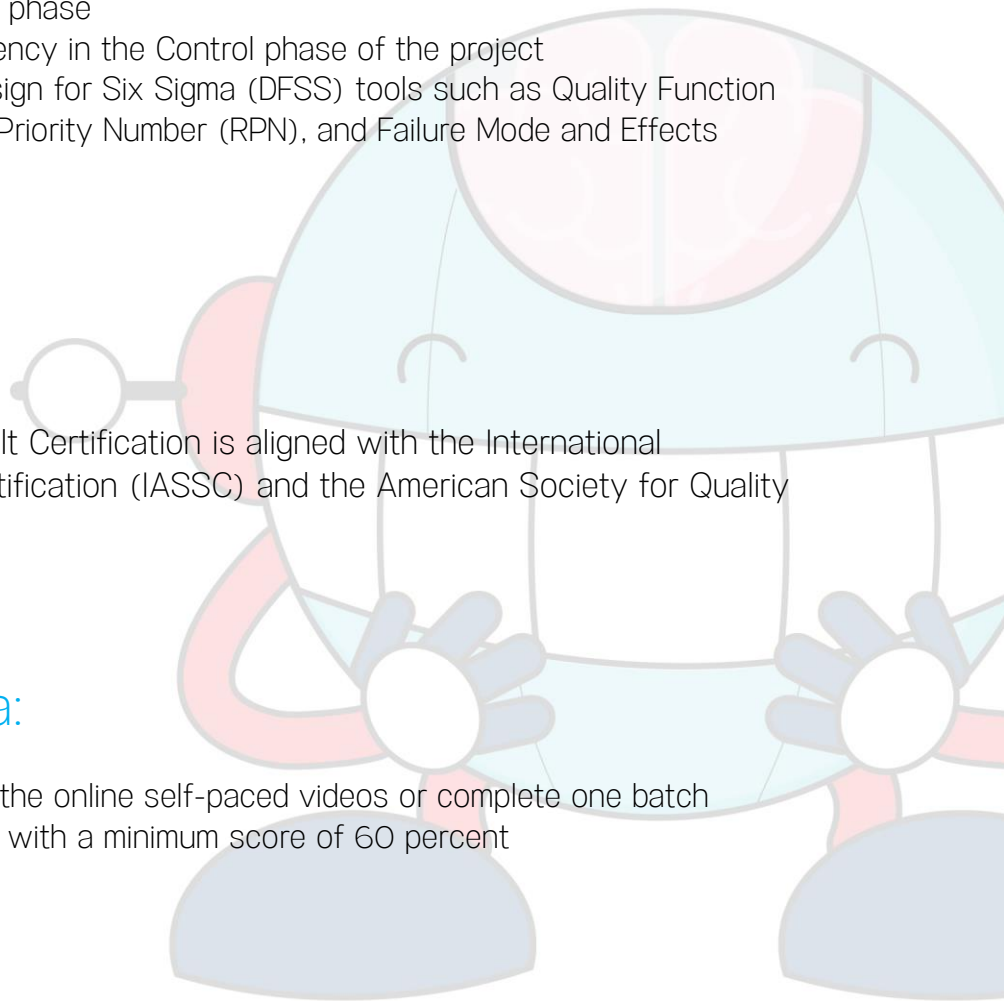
phase
ency in the Control phase of the project
sign for Six Sigma (DFSS) tools such as Quality Function
Priority Number (RPN), and Failure Mode and Effects

lt Certification is aligned with the International
tification (IASSC) and the American Society for Quality

a:

the online self-paced videos or complete one batch
with a minimum score of 60 percent